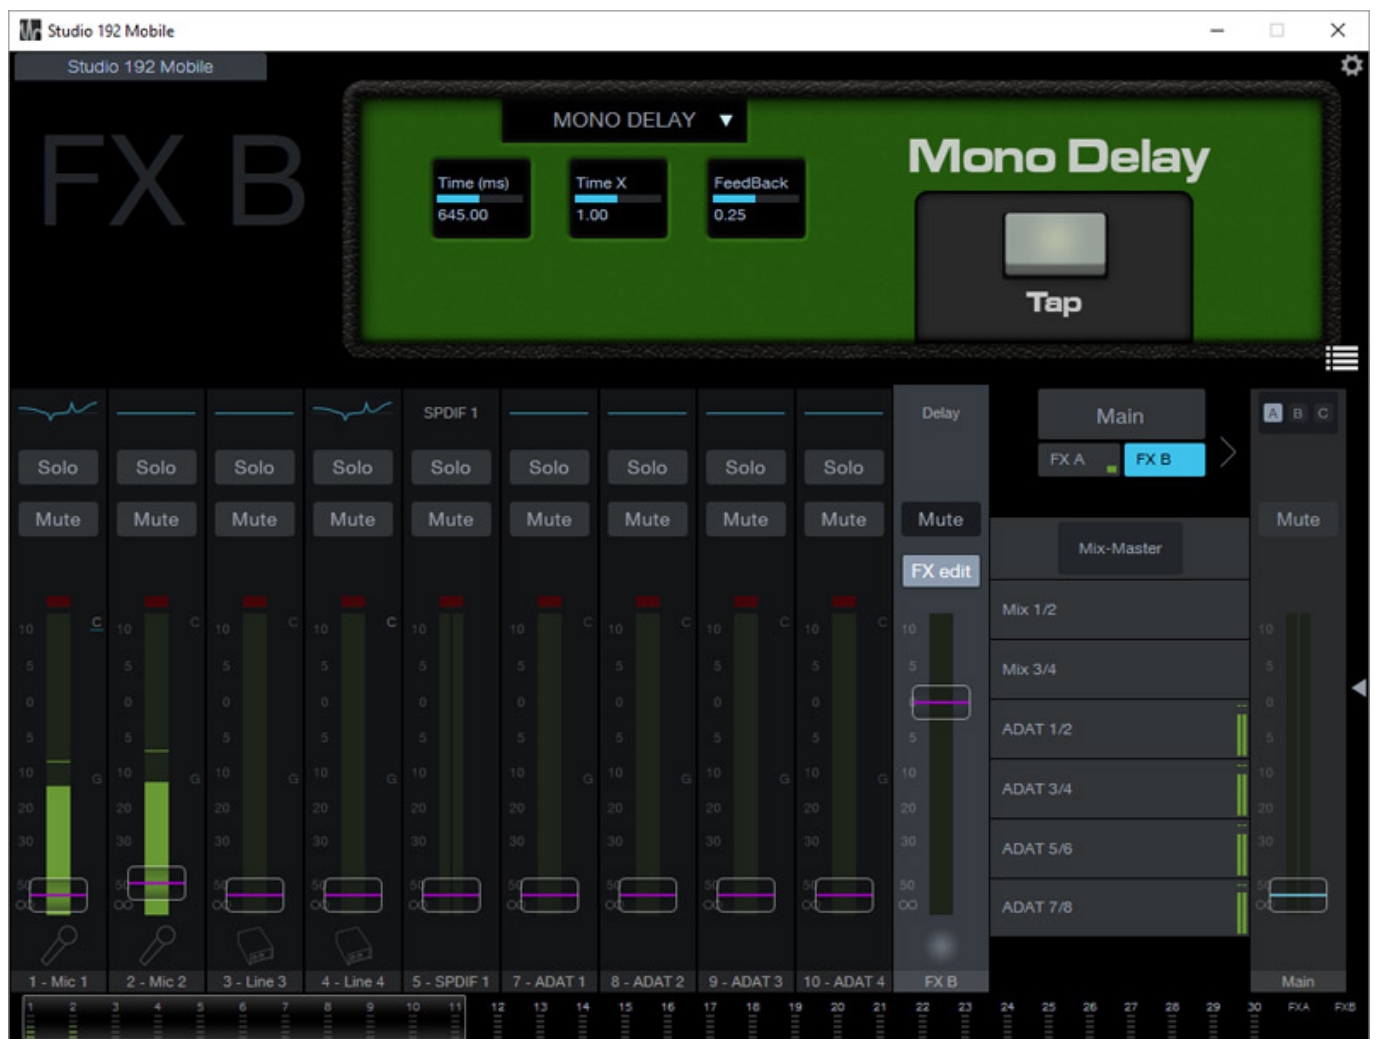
Studio 192 Mobile

Studio 192 Mobile

FX B

MONO DELAY ▼

Time (ms) 645.00

Time X 1.00

FeedBack 0.25

Mono Delay

Tap

SPDIF 1

Delay

Main

FX A

FX B

A B C

Solo Solo Solo Solo Solo Solo Solo Solo Solo

Mute Mute Mute Mute Mute Mute Mute Mute Mute Mute

Mute

Mix-Master

FX edit

Mix 1/2

Mix 3/4

ADAT 1/2

ADAT 3/4

ADAT 5/6

ADAT 7/8

10 5 0 5 10 20 30 50 ∞

C G

1 - Mic 1 | 2 - Mic 2 | 3 - Line 3 | 4 - Line 4 | 5 - SPDIF 1 | 7 - ADAT 1 | 8 - ADAT 2 | 9 - ADAT 3 | 10 - ADAT 4 | FX B | Main

1 2 3 4 5 6 7 8 9 10 11 12 13 14 15 16 17 18 19 20 21 22 23 24 25 26 27 28 29 30 FXA FXB